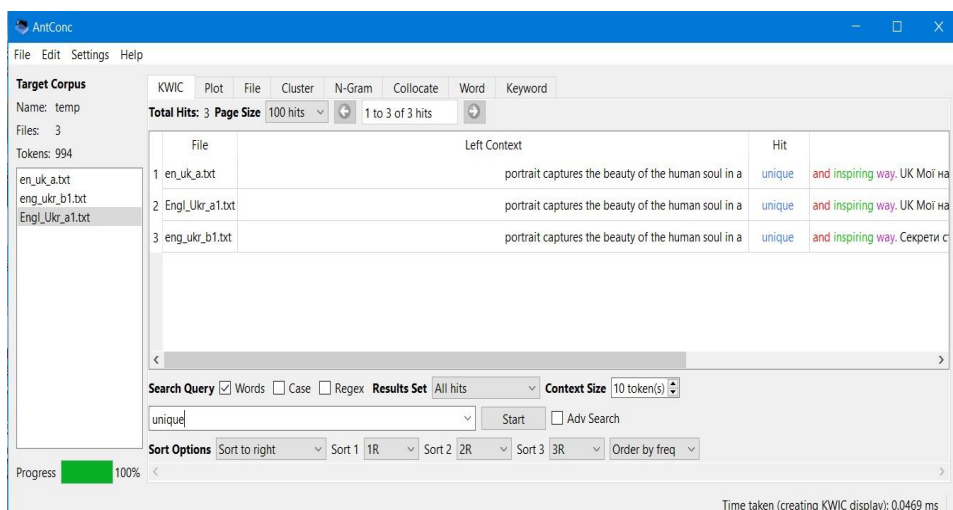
AntConc

File Edit Settings Help

Target Corpus
Name: temp
Files: 3
Tokens: 994

en_uk_a.txt
eng_ukr_b1.txt
Engl_Ukr_a1.txt

KWIC | Plot | File | Cluster | N-Gram | Collocate | Word | Keyword

Total Hits: 3 Page Size 100 hits | 1 to 3 of 3 hits

| | File | Left Context | Hit | |
|---|---|---|---|---|
| 1 | en_uk_a.txt | portrait captures the beauty of the human soul in a | unique | and inspiring way. UK Мої на |
| 2 | Engl_Ukr_a1.txt | portrait captures the beauty of the human soul in a | unique | and inspiring way. UK Мої на |
| 3 | eng_ukr_b1.txt | portrait captures the beauty of the human soul in a | unique | and inspiring way. Секрети с |

Search Query ☑ Words ☐ Case ☐ Regex Results Set All hits Context Size 10 token(s)

unique | Start | ☐ Adv Search

Sort Options Sort to right | Sort 1 1R | Sort 2 2R | Sort 3 3R | Order by freq

Progress 100%

Time taken (creating KWIC display): 0.0469 ms